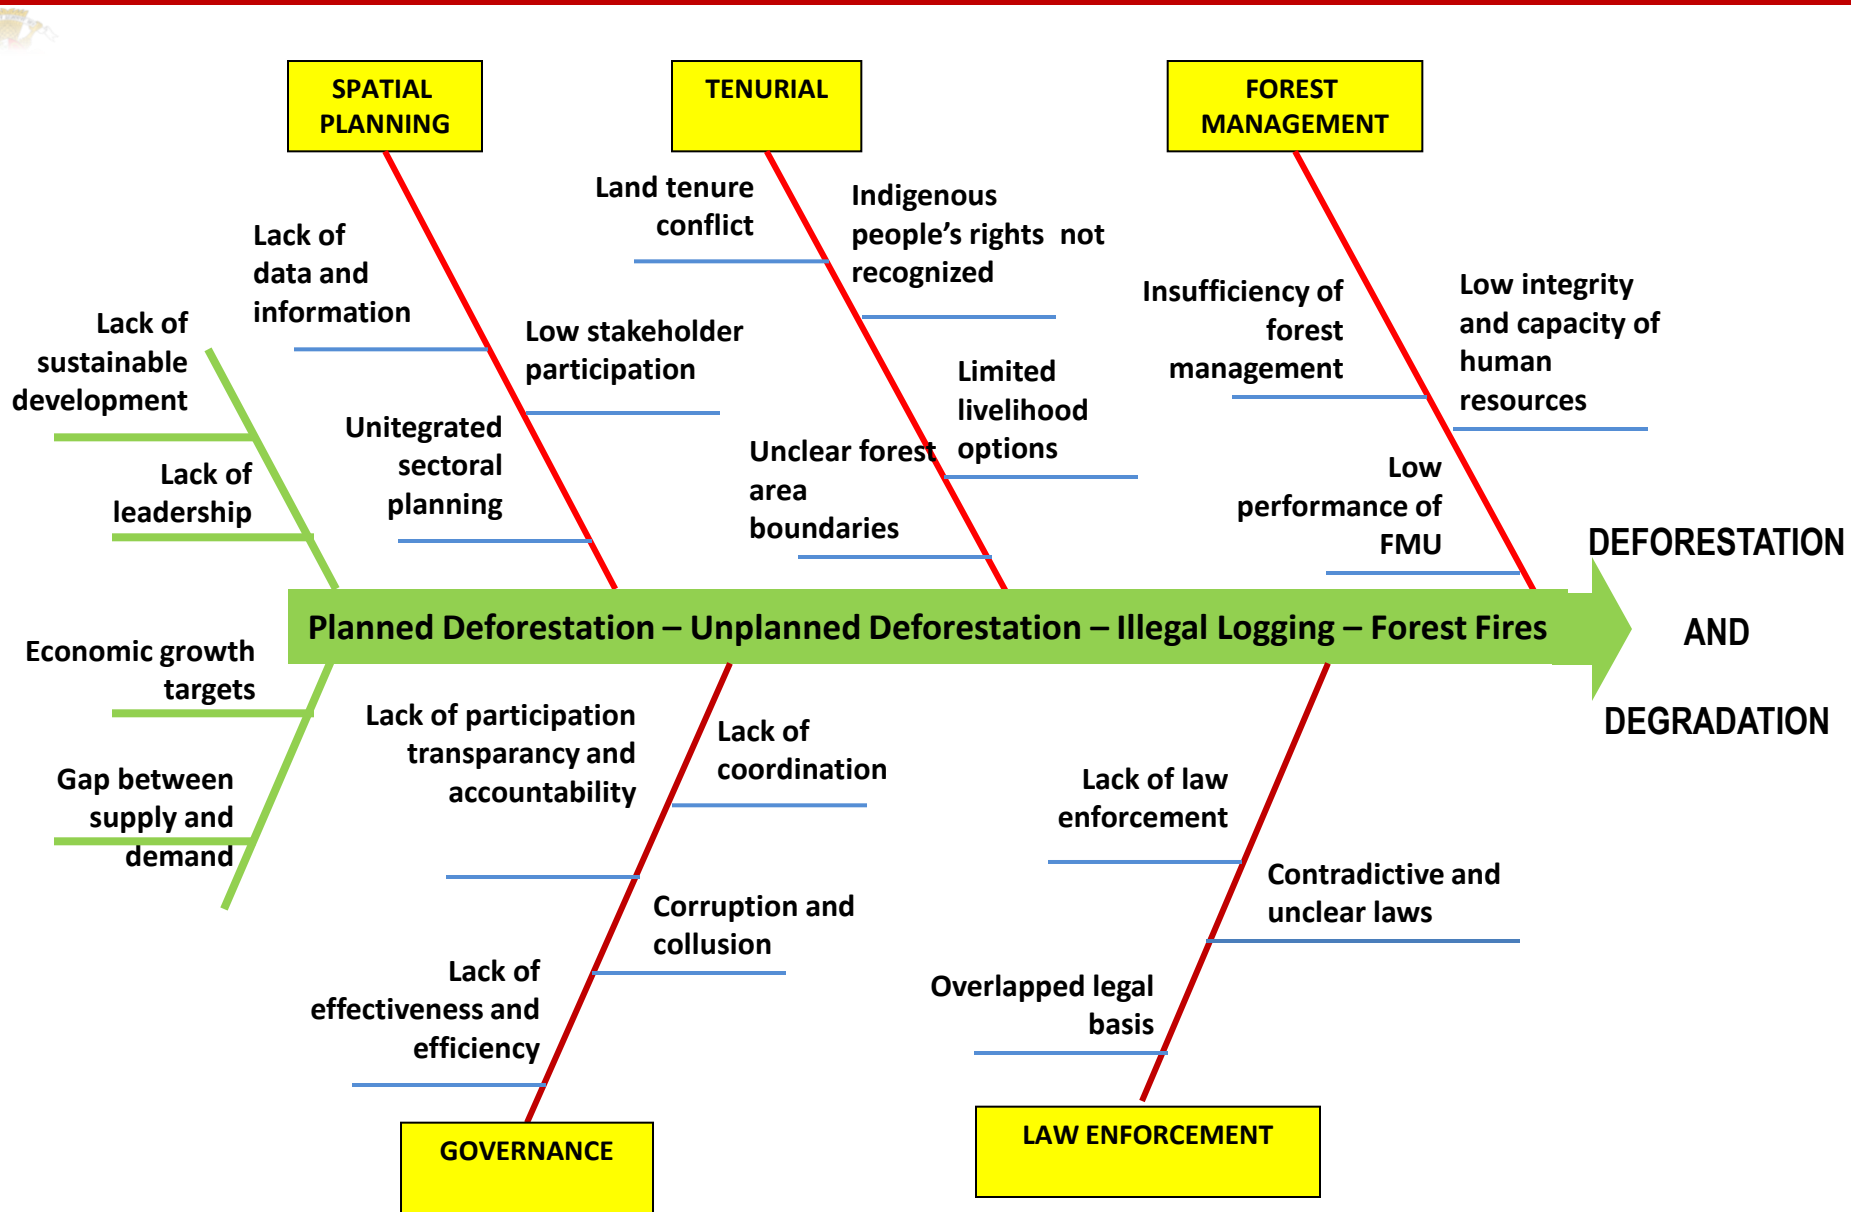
SPATIAL PLANNING

TENURIAL

FOREST MANAGEMENT

Lack of data and information

Low stakeholder participation

Unitegrated sectoral planning

Land tenure conflict

Indigenous people's rights not recognized

Limited livelihood options

Unclear forest area boundaries

Insufficiency of forest management

Low integrity and capacity of human resources

Low performance of FMU

Lack of sustainable development

Lack of leadership

Economic growth targets

Gap between supply and demand

Planned Deforestation – Unplanned Deforestation – Illegal Logging – Forest Fires

DEFORESTATION AND DEGRADATION

Lack of participation transparancy and accountability

Lack of coordination

Corruption and collusion

Lack of effectiveness and efficiency

Lack of law enforcement

Contradictive and unclear laws

Overlapped legal basis

GOVERNANCE

LAW ENFORCEMENT